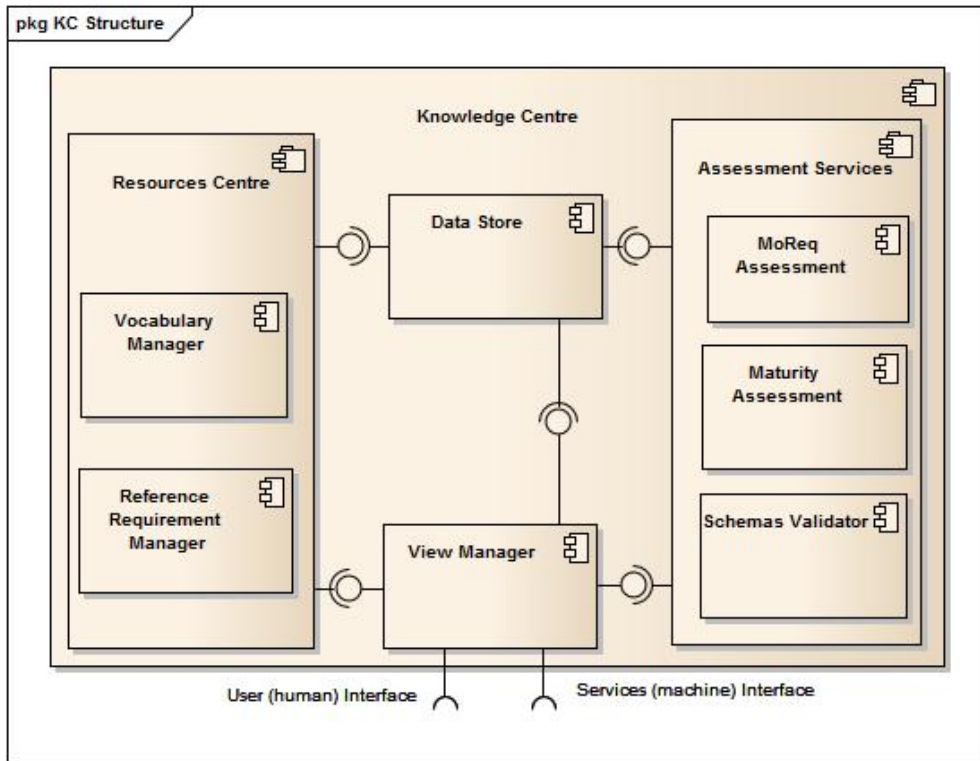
pkg KC Structure

Knowledge Centre

Resources Centre

Vocabulary Manager

Reference Requirement Manager

Data Store

View Manager

Assessment Services

MoReq Assessment

Maturity Assessment

Schemas Validator

User (human) Interface

Services (machine) Interface